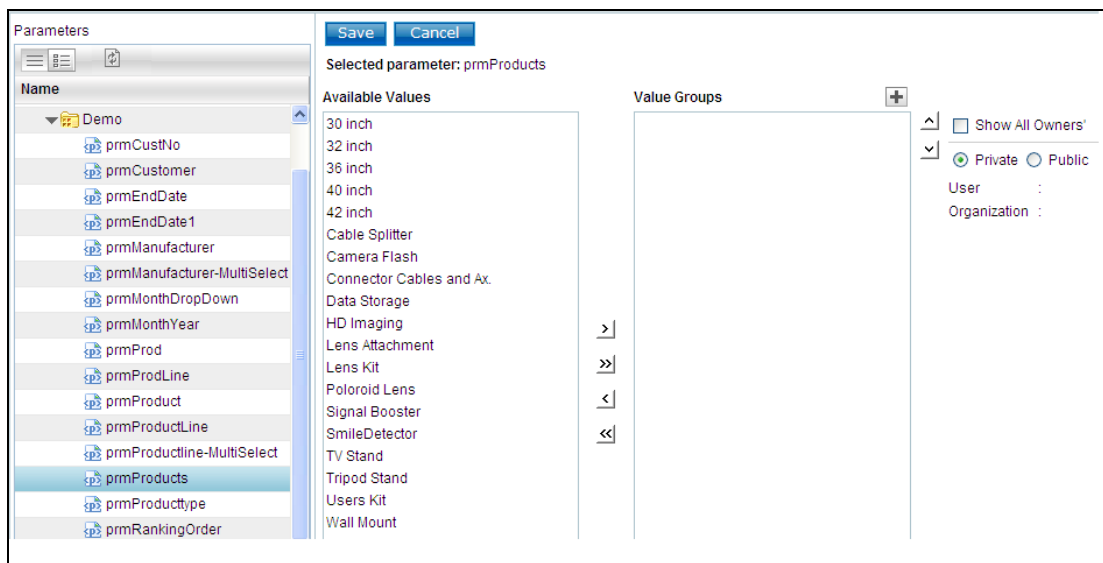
Parameters

Name

Demo
prmCustNo
prmCustomer
prmEndDate
prmEndDate1
prmManufacturer
prmManufacturer-MultiSelect
prmMonthDropDown
prmMonthYear
prmProd
prmProdLine
prmProduct
prmProductLine
prmProductline-MultiSelect
prmProducts
prmProducttype
prmRankingOrder

Save Cancel

Selected parameter: prmProducts

Available Values
30 inch
32 inch
36 inch
40 inch
42 inch
Cable Splitter
Camera Flash
Connector Cables and Ax.
Data Storage
HD Imaging
Lens Attachment
Lens Kit
Poloroid Lens
Signal Booster
SmileDetector
TV Stand
Tripod Stand
Users Kit
Wall Mount

>
>>
<
<<

Value Groups

+

Show All Owners'
Private Public
User :
Organization :